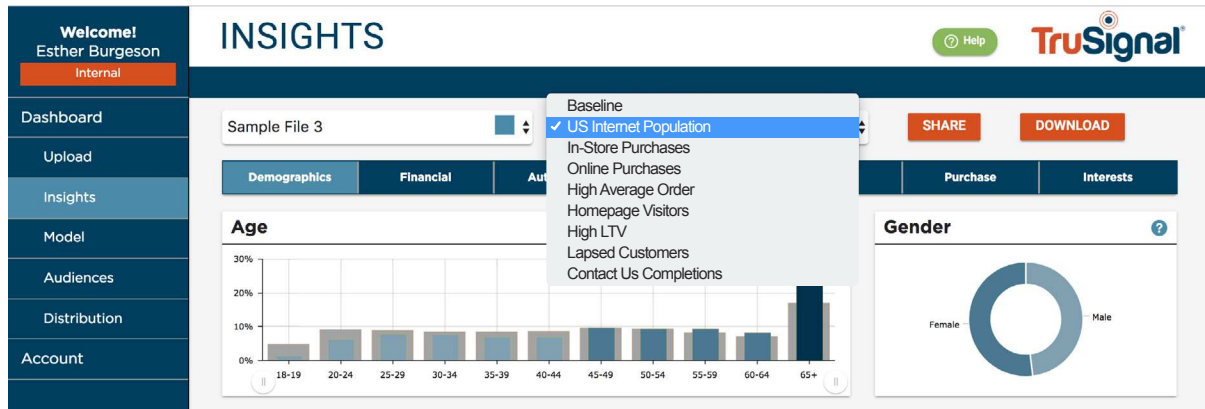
Welcome!
Esther Burgeson
Internal

Dashboard
Upload
Insights
Model
Audiences
Distribution
Account

INSIGHTS

Help

TruSignal

Sample File 3

Baseline
✓ US Internet Population
In-Store Purchases
Online Purchases
High Average Order
Homepage Visitors
High LTV
Lapsed Customers
Contact Us Completions

SHARE

DOWNLOAD

Demographics | Financial | Aut | Purchase | Interests

Age

30%
20%
10%
0%

18-19 20-24 25-29 30-34 35-39 40-44 45-49 50-54 55-59 60-64 65+

Gender

Female
Male